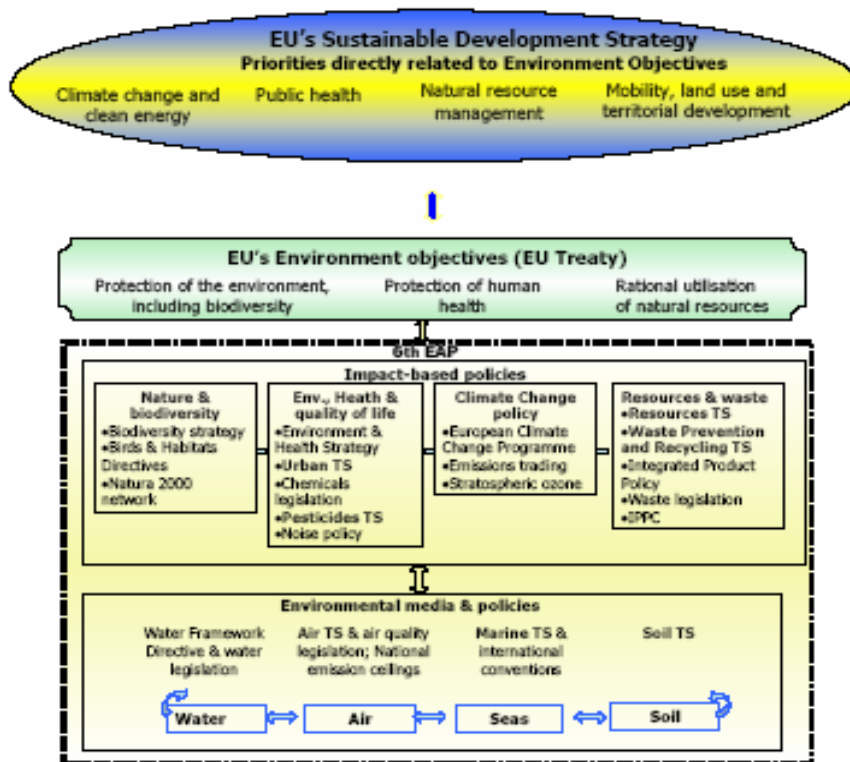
EU's Sustainable Development Strategy
Priorities directly related to Environment Objectives

Climate change and clean energy

Public health

Natural resource management

Mobility, land use and territorial development

EU's Environment objectives (EU Treaty)

Protection of the environment, including biodiversity

Protection of human health

Rational utilisation of natural resources

6th EAP

Impact-based policies

Nature & biodiversity
•Biodiversity strategy
•Birds & Habitats Directives
•Natura 2000 network

Env., Health & quality of life
•Environment & Health Strategy
•Urban TS
•Chemicals legislation
•Pesticides TS
•Noise policy

Climate Change policy
•European Climate Change Programme
•Emissions trading
•Stratospheric ozone

Resources & waste
•Resources TS
•Waste Prevention and Recycling TS
•Integrated Product Policy
•Waste legislation
•IPPC

Environmental media & policies

Water Framework Directive & water legislation

Air TS & air quality legislation; National emission ceilings

Marine TS & international conventions

Soil TS

Water

Air

Seas

Soil